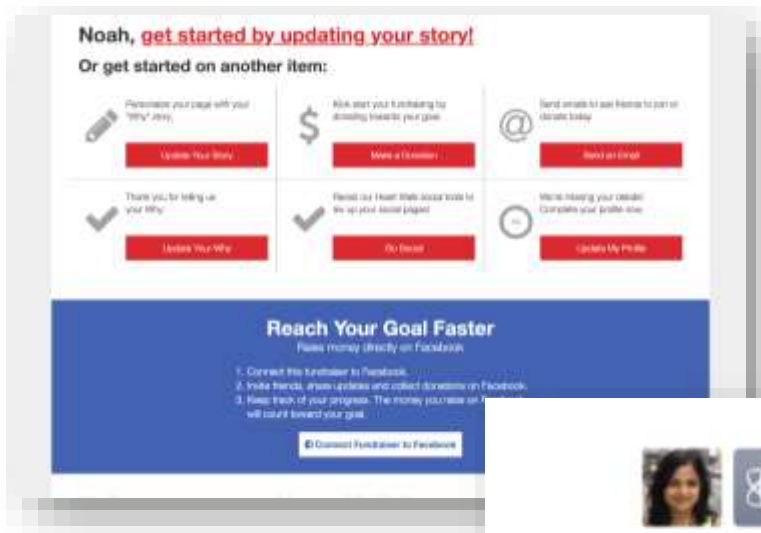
Noah, get started by updating your story!

Or get started on another item:

Personalize your page with your "Why" story.

Update Your Story

Kick start your fundraising by donating towards your goal.

Make a Donation

Send emails to ask friends to join or donate today.

Send an Email

Thank you for telling us your Why.

Update Your Why

Revisit our Heart Walk social tools to lev up your social pages!

Go Social

We're missing your details! Complete your profile now.

Update My Profile

Reach Your Goal Faster

Raise money directly on Facebook

1. Connect this fundraiser to Facebook.
2. Invite friends, share updates and collect donations on Facebook.
3. Keep track of your progress. The money you raise on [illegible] will count toward your goal.

Connect Fundraiser to Facebook